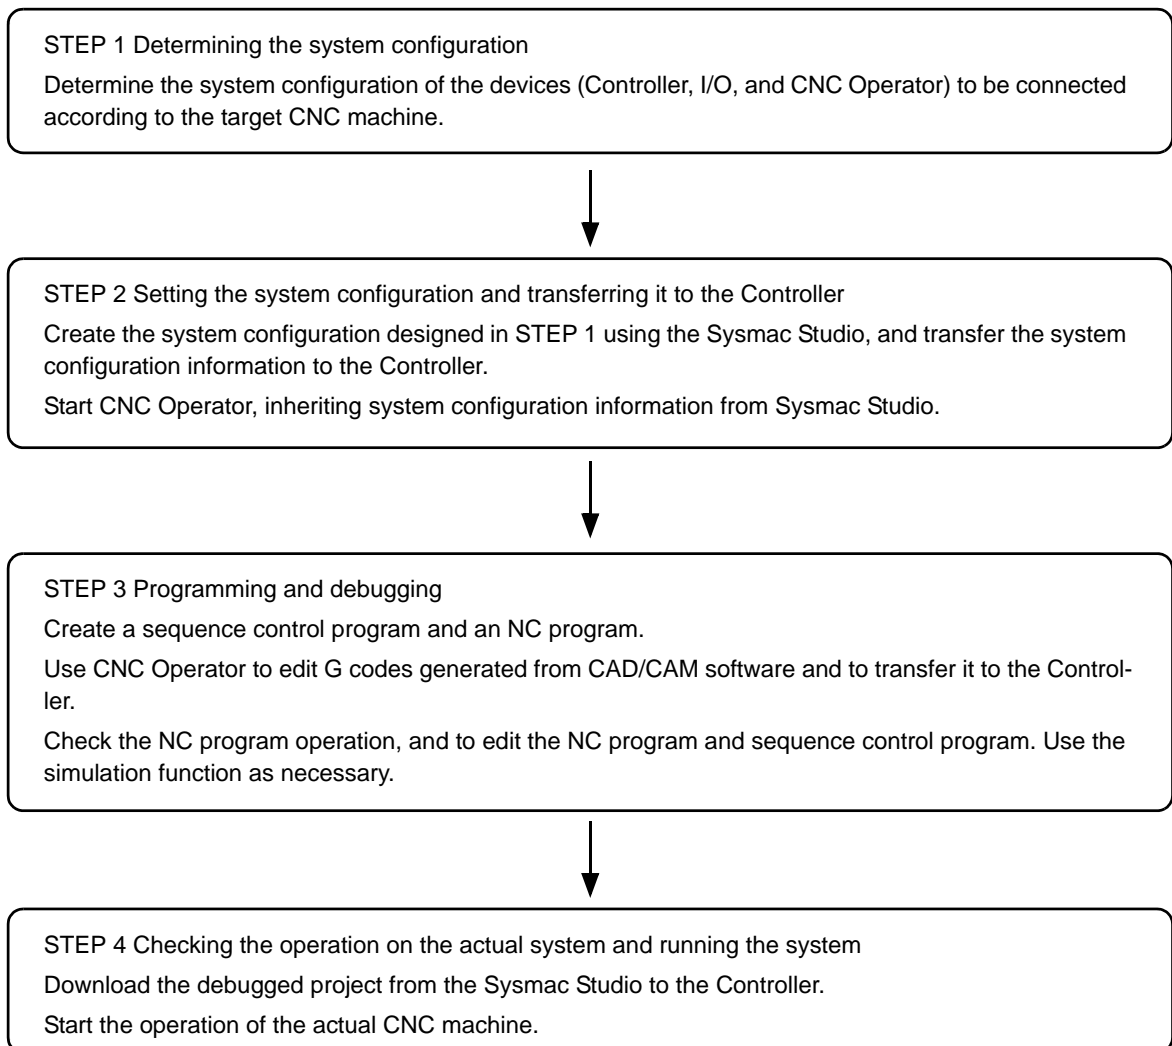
STEP 1 Determining the system configuration

Determine the system configuration of the devices (Controller, I/O, and CNC Operator) to be connected according to the target CNC machine.

STEP 2 Setting the system configuration and transferring it to the Controller

Create the system configuration designed in STEP 1 using the Sysmac Studio, and transfer the system configuration information to the Controller.

Start CNC Operator, inheriting system configuration information from Sysmac Studio.

STEP 3 Programming and debugging

Create a sequence control program and an NC program.

Use CNC Operator to edit G codes generated from CAD/CAM software and to transfer it to the Controller.

Check the NC program operation, and to edit the NC program and sequence control program. Use the simulation function as necessary.

STEP 4 Checking the operation on the actual system and running the system

Download the debugged project from the Sysmac Studio to the Controller.

Start the operation of the actual CNC machine.